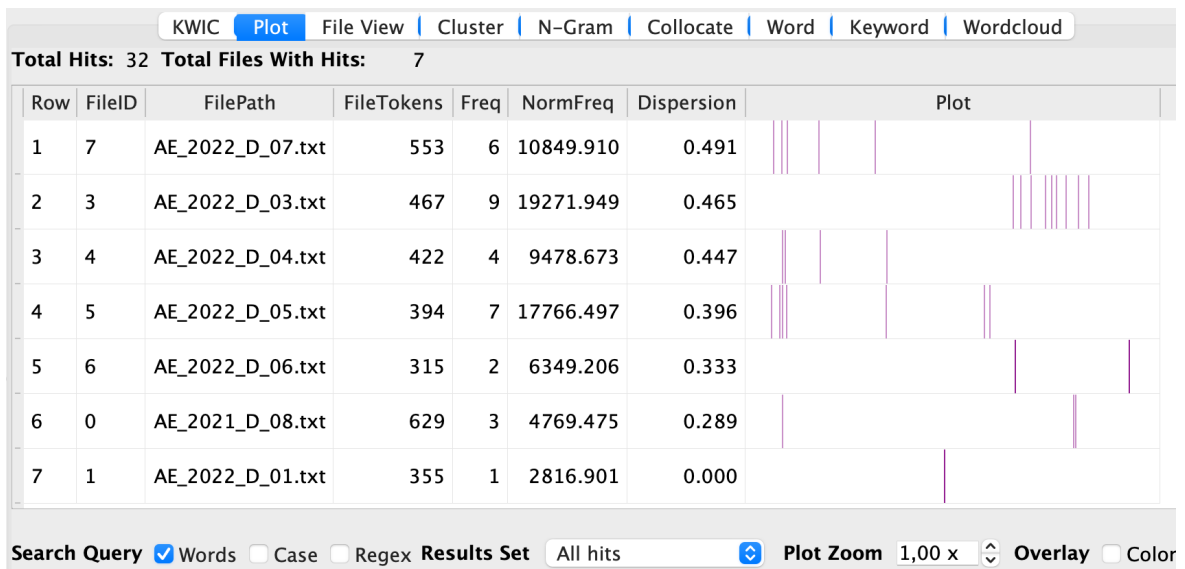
KWIC | Plot | File View | Cluster | N-Gram | Collocate | Word | Keyword | Wordcloud

Total Hits: 32 Total Files With Hits: 7

| Row | FileID | FilePath | FileTokens | Freq | NormFreq | Dispersion | Plot |
|---|---|---|---|---|---|---|---|
| 1 | 7 | AE_2022_D_07.txt | 553 | 6 | 10849.910 | 0.491 | |
| 2 | 3 | AE_2022_D_03.txt | 467 | 9 | 19271.949 | 0.465 | |
| 3 | 4 | AE_2022_D_04.txt | 422 | 4 | 9478.673 | 0.447 | |
| 4 | 5 | AE_2022_D_05.txt | 394 | 7 | 17766.497 | 0.396 | |
| 5 | 6 | AE_2022_D_06.txt | 315 | 2 | 6349.206 | 0.333 | |
| 6 | 0 | AE_2021_D_08.txt | 629 | 3 | 4769.475 | 0.289 | |
| 7 | 1 | AE_2022_D_01.txt | 355 | 1 | 2816.901 | 0.000 | |

Search Query ☑ Words ☐ Case ☐ Regex Results Set All hits Plot Zoom 1,00 x Overlay ☐ Color